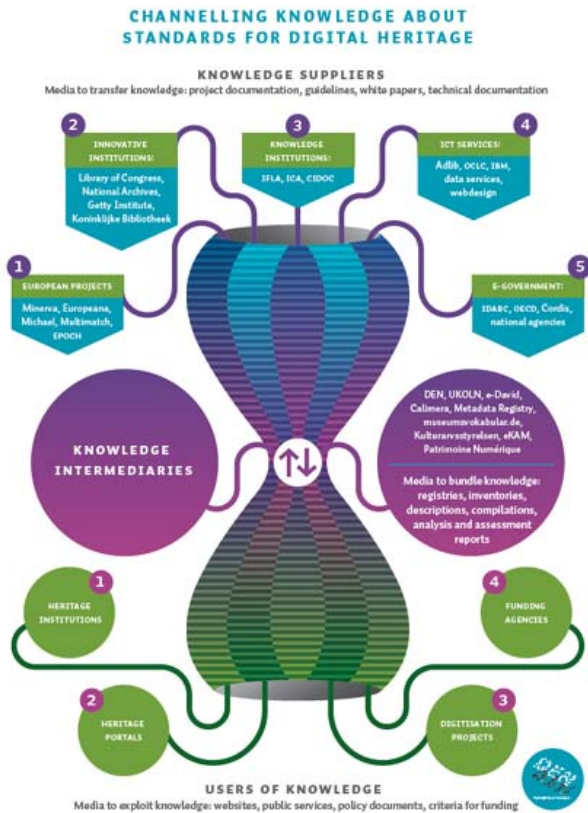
CHANNELLING KNOWLEDGE ABOUT STANDARDS FOR DIGITAL HERITAGE

KNOWLEDGE SUPPLIERS
Media to transfer knowledge: project documentation, guidelines, white papers, technical documentation

2
INNOVATIVE INSTITUTIONS:
Library of Congress, National Archives, Getty Institute, Koninklijke Bibliotheek

3
KNOWLEDGE INSTITUTIONS:
IFLA, ICA, CIDOC

4
ICT SERVICES:
Adlib, OCLC, IBM, data services, webdesign

1
EUROPEAN PROJECTS
Minerva, Europeana, Michael, Multimatch, EPOCH

5
E-GOVERNMENT:
IDABC, OECD, Cordis, national agencies

KNOWLEDGE INTERMEDIARIES

DEN, UKOLN, e-David, Calimera, Metadata Registry, museumsvokabular.de, Kulturarvsstyrelsen, eKAM, Patrimoine Numérique

Media to bundle knowledge: registries, inventories, descriptions, compilations, analysis and assessment reports

1
HERITAGE INSTITUTIONS

4
FUNDING AGENCIES

2
HERITAGE PORTALS

3
DIGITISATION PROJECTS

DEN

USERS OF KNOWLEDGE
Media to exploit knowledge: websites, public services, policy documents, criteria for funding